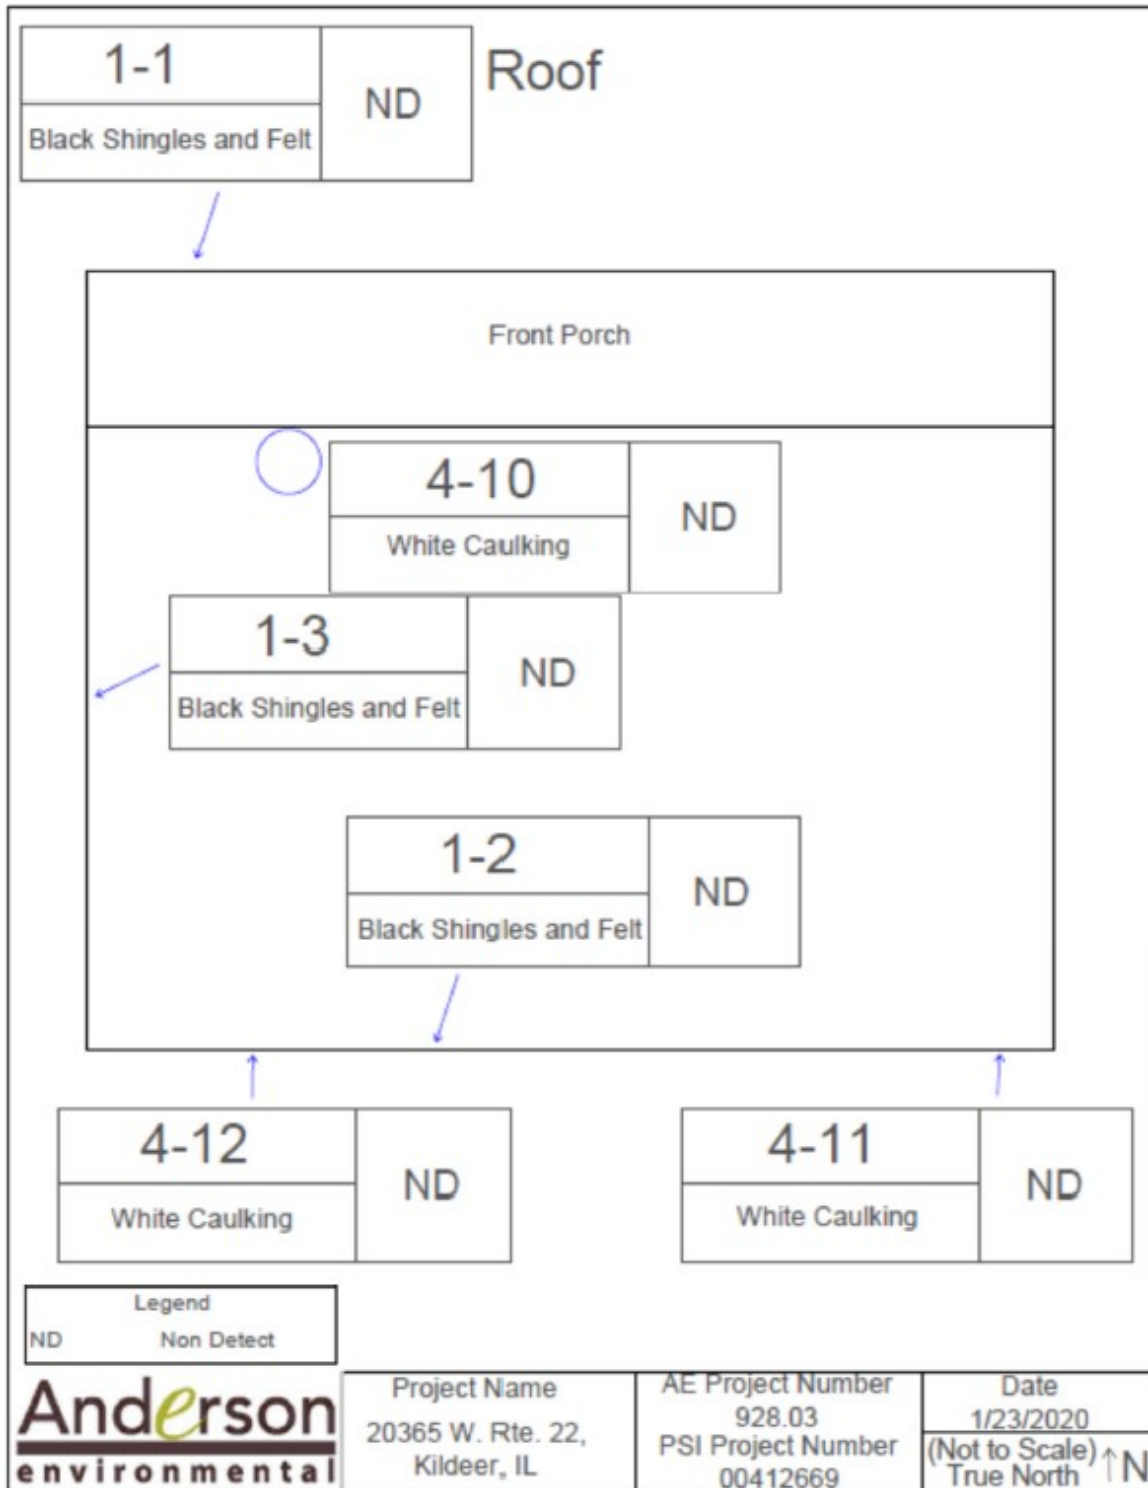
1-1

Black Shingles and Felt

ND

Roof

Front Porch

4-10

White Caulking

ND

1-3

Black Shingles and Felt

ND

1-2

Black Shingles and Felt

ND

4-12

White Caulking

ND

4-11

White Caulking

ND

Legend

ND Non Detect

Anderson environmental

| Project Name | AE Project Number | Date |
|---|---|---|
| 20365 W. Rte. 22, Kildeer, IL | 928.03 PSI Project Number 00412669 | 1/23/2020 (Not to Scale) True North ↑N |